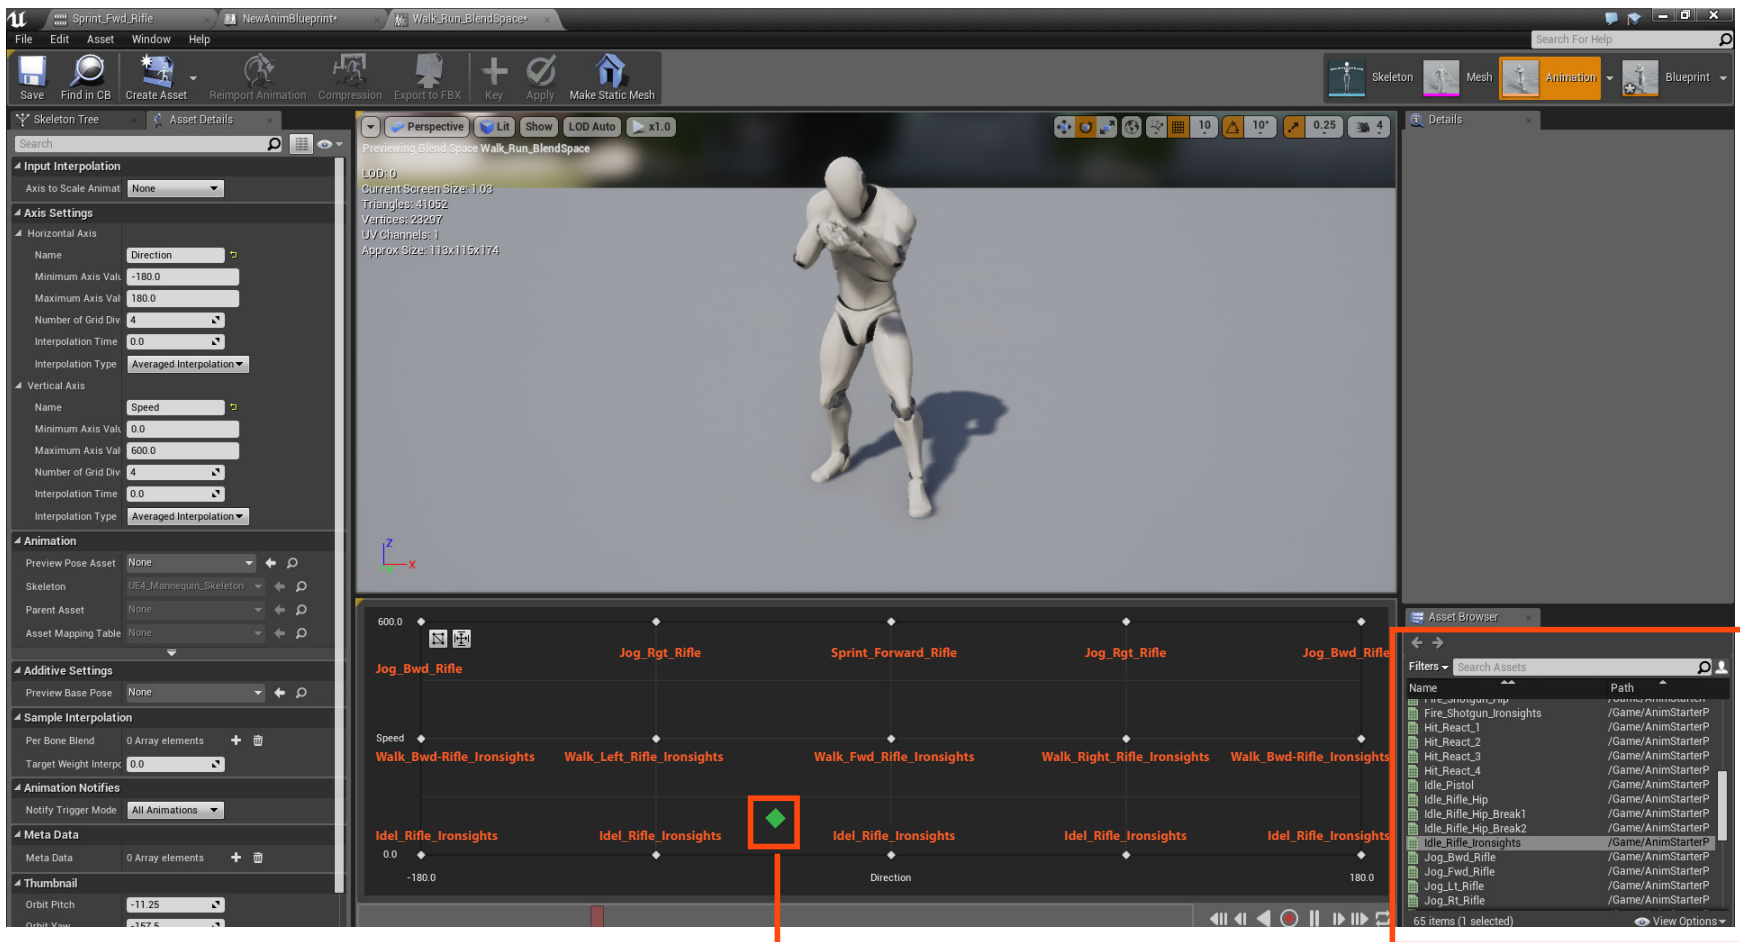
Sprint_Fwd_Rifle
NewAnimBlueprint*
Walk_Run_BlendSpace*

File Edit Asset Window Help
Search For Help

Save
Find in CB
Create Asset
Reimport Animation
Compression
Export to FBX
Key
Apply
Make Static Mesh

Skeleton
Mesh
Animation
Blueprint

Skeleton Tree
Asset Details
Search

Input Interpolation
Axis to Scale Animat None
Axis Settings
Horizontal Axis
Name Direction
Minimum Axis Valu -180.0
Maximum Axis Val 180.0
Number of Grid Div 4
Interpolation Time 0.0
Interpolation Type Averaged Interpolation
Vertical Axis
Name Speed
Minimum Axis Valu 0.0
Maximum Axis Val 600.0
Number of Grid Div 4
Interpolation Time 0.0
Interpolation Type Averaged Interpolation
Animation
Preview Pose Asset None
Skeleton UE4_Mannequin_Skeleton
Parent Asset None
Asset Mapping Table None
Additive Settings
Preview Base Pose None
Sample Interpolation
Per Bone Blend 0 Array elements
Target Weight Interpc 0.0
Animation Notifies
Notify Trigger Mode All Animations
Meta Data
Meta Data 0 Array elements
Thumbnail
Orbit Pitch -11.25
Orbit Yaw -157.5

Perspective
Lit
Show
LOD Auto
x1.0
10
10°
0.25
4
Previewing Blend Space Walk_Run_BlendSpace
LOD: 0
Current Screen Size: 1.03
Triangles: 41052
Vertices: 23297
UV Channels: 1
Approx Size: 113x115x174

Details

600.0
Jog_Bwd_Rifle
Jog_Rgt_Rifle
Sprint_Forward_Rifle
Jog_Rgt_Rifle
Jog_Bwd_Rifle
Speed
Walk_Bwd-Rifle_Ironsights
Walk_Left_Rifle_Ironsights
Walk_Fwd_Rifle_Ironsights
Walk_Right_Rifle_Ironsights
Walk_Bwd-Rifle_Ironsights
Idel_Rifle_Ironsights
Idel_Rifle_Ironsights
Idel_Rifle_Ironsights
Idel_Rifle_Ironsights
Idel_Rifle_Ironsights
0.0
-180.0
Direction
180.0

Asset Browser
Filters
Search Assets
Name
Path
Fire_Shotgun_Hip
Fire_Shotgun_Ironsights /Game/AnimStarterP
Hit_React_1 /Game/AnimStarterP
Hit_React_2 /Game/AnimStarterP
Hit_React_3 /Game/AnimStarterP
Hit_React_4 /Game/AnimStarterP
Idle_Pistol /Game/AnimStarterP
Idle_Rifle_Hip /Game/AnimStarterP
Idle_Rifle_Hip_Break1 /Game/AnimStarterP
Idle_Rifle_Hip_Break2 /Game/AnimStarterP
Idle_Rifle_Ironsights /Game/AnimStarterP
Jog_Bwd_Rifle /Game/AnimStarterP
Jog_Fwd_Rifle /Game/AnimStarterP
Jog_Lt_Rifle /Game/AnimStarterP
Jog_Rt_Rifle /Game/AnimStarterP
65 items (1 selected)
View Options